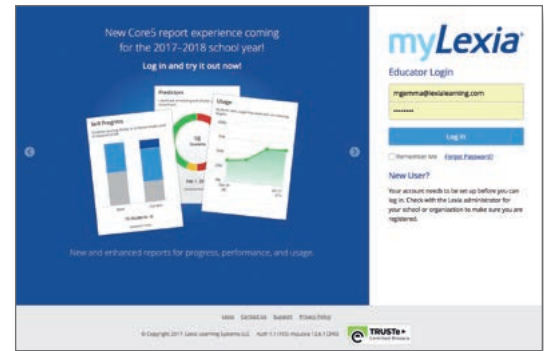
New Core5 report experience coming for the 2017–2018 school year!

Log in and try it out now!

Skill Progress

Predictors

Usage

New and enhanced reports for progress, performance, and usage.

myLexia

Educator Login

mgemma@lexialearning.com

••••••••

Log In

Remember Me   Forgot Password?

New User?

Your account needs to be set up before you can log in. Check with the Lexia administrator for your school or organization to make sure you are registered.

Help   Contact Us   Support   Privacy Policy

© Copyright 2017. Lexia Learning Systems LLC   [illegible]

TRUSTe Certified Privacy